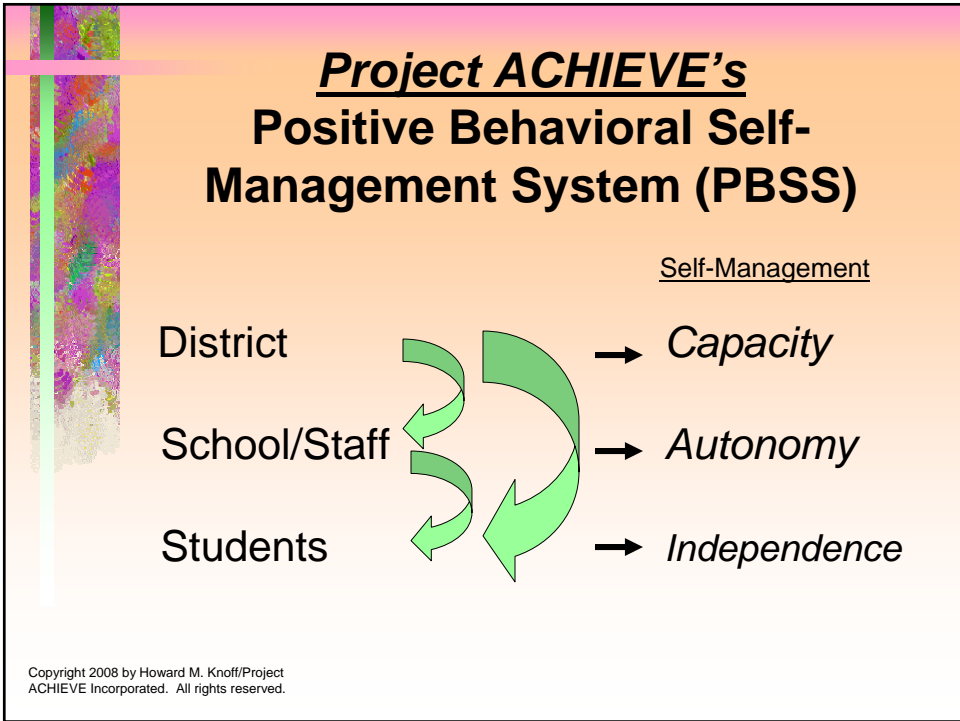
Project ACHIEVE's
Positive Behavioral Self-Management System (PBSS)

Self-Management

District → Capacity

School/Staff → Autonomy

Students → Independence

Copyright 2008 by Howard M. Knoff/Project ACHIEVE Incorporated. All rights reserved.